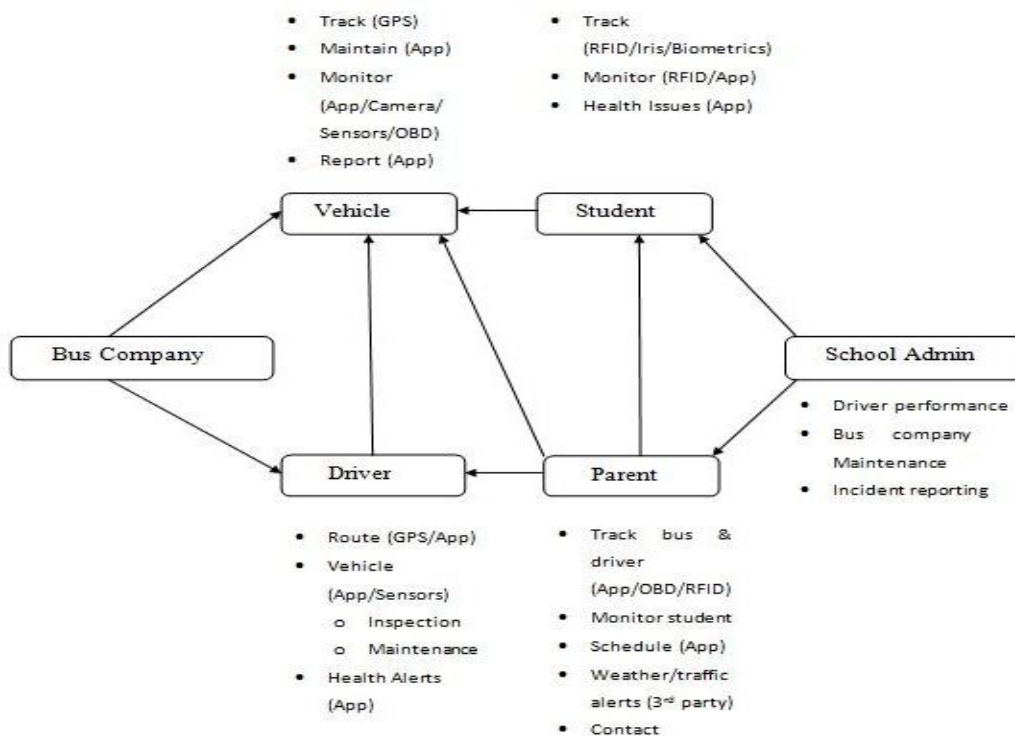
- Track (GPS)
- Maintain (App)
- Monitor (App/Camera/Sensors/OBD)
- Report (App)

- Track (RFID/Iris/Biometrics)
- Monitor (RFID/App)
- Health Issues (App)

Vehicle

Student

Bus Company

School Admin

- Driver performance
- Bus company Maintenance
- Incident reporting

Driver

Parent

- Route (GPS/App)
- Vehicle (App/Sensors)
  - o Inspection
  - o Maintenance
- Health Alerts (App)

- Track bus & driver (App/OBD/RFID)
- Monitor student
- Schedule (App)
- Weather/traffic alerts (3$^{rd}$ party)
- Contact